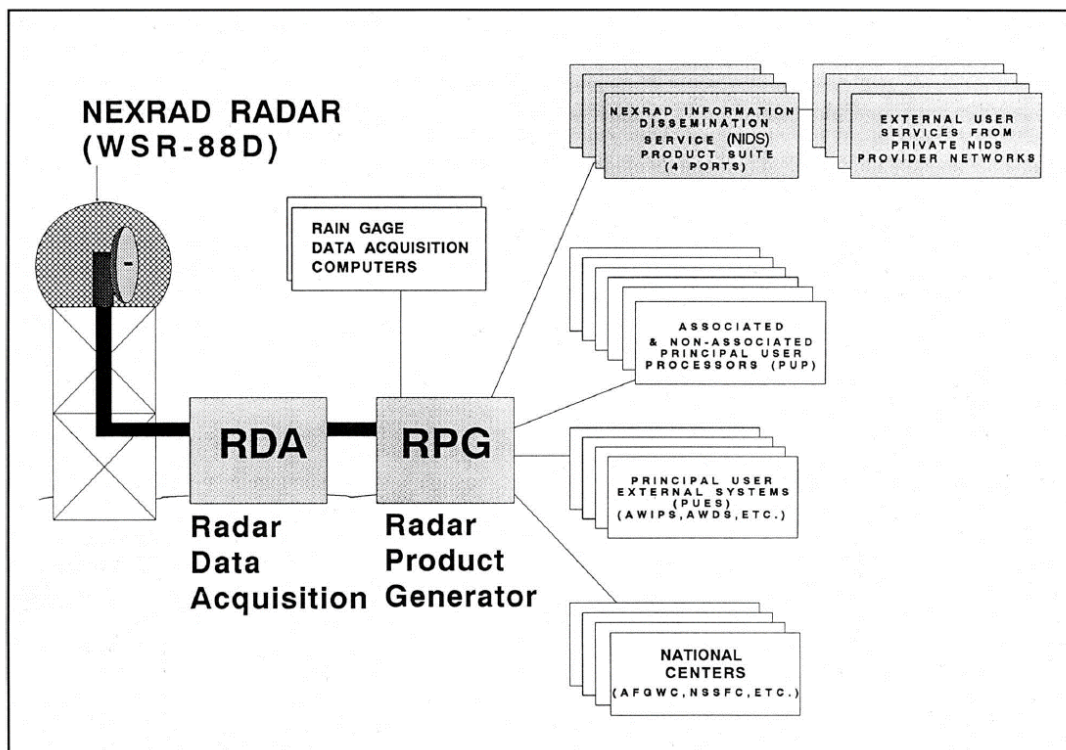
NEXRAD RADAR (WSR-88D)

RAIN GAGE DATA ACQUISITION COMPUTERS

NEXRAD INFORMATION DISSEMINATION SERVICE (NIDS) PRODUCT SUITE (4 PORTS)

EXTERNAL USER SERVICES FROM PRIVATE NIDS PROVIDER NETWORKS

ASSOCIATED & NON-ASSOCIATED PRINCIPAL USER PROCESSORS (PUP)

RDA

RPG

PRINCIPAL USER EXTERNAL SYSTEMS (PUES) (AWIPS,AWDS,ETC.)

Radar Data Acquisition

Radar Product Generator

NATIONAL CENTERS (AFGWC,NSSFC,ETC.)